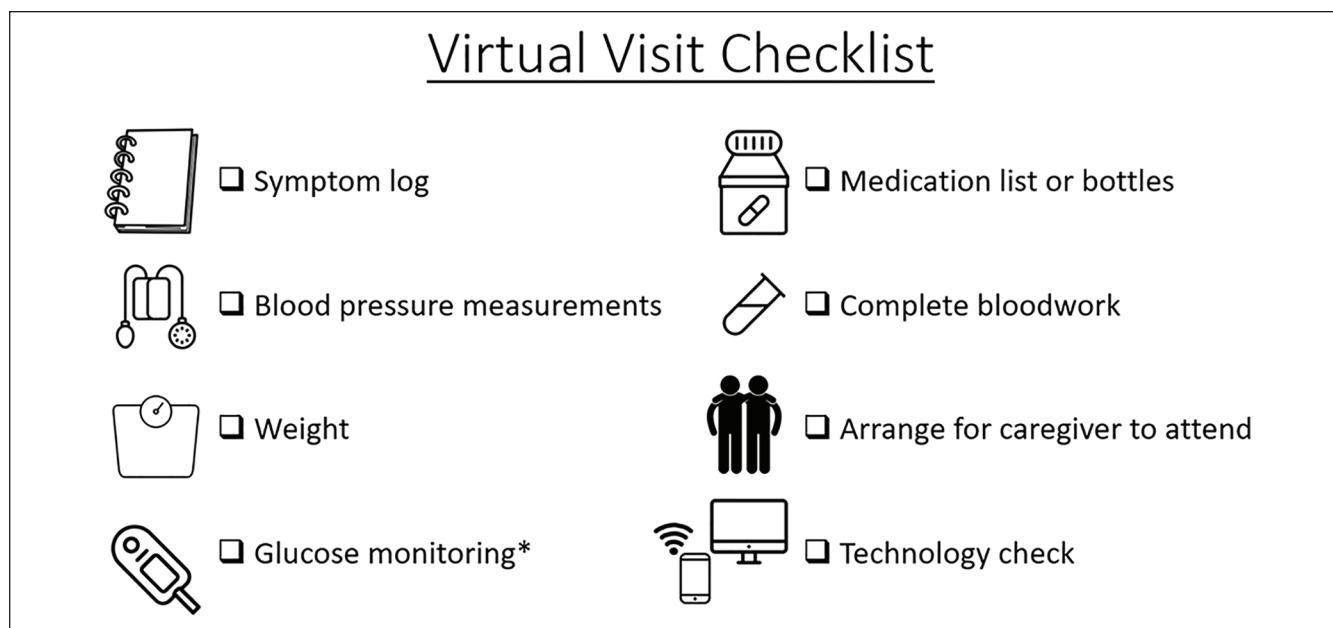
Virtual Visit Checklist

❑ Symptom log

❑ Medication list or bottles

❑ Blood pressure measurements

❑ Complete bloodwork

❑ Weight

❑ Arrange for caregiver to attend

❑ Glucose monitoring*

❑ Technology check